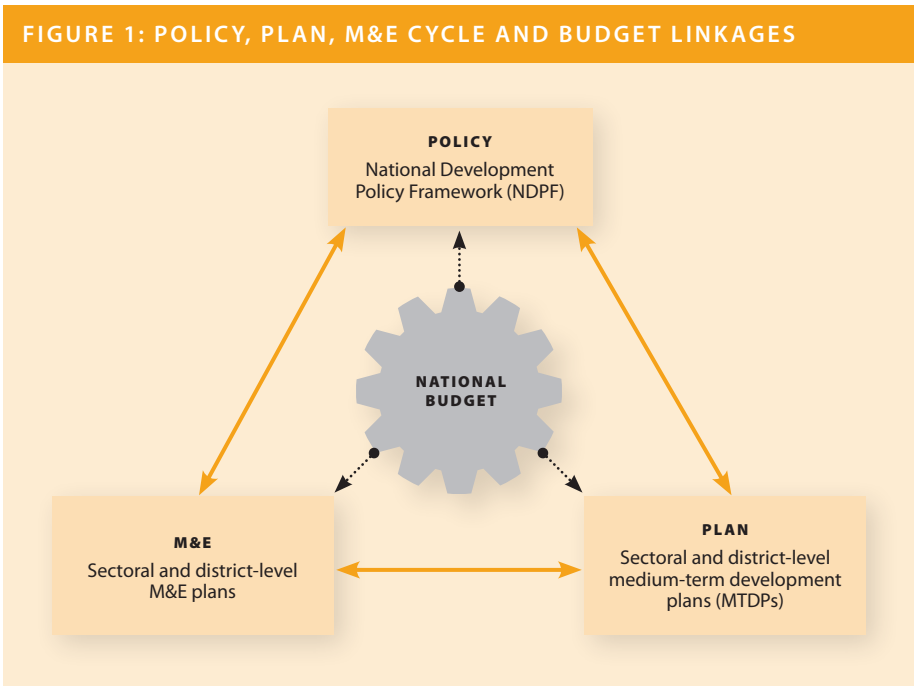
FIGURE 1: POLICY, PLAN, M&E CYCLE AND BUDGET LINKAGES

POLICY
National Development Policy Framework (NDPF)

NATIONAL BUDGET

M&E
Sectoral and district-level M&E plans

PLAN
Sectoral and district-level medium-term development plans (MTDPs)